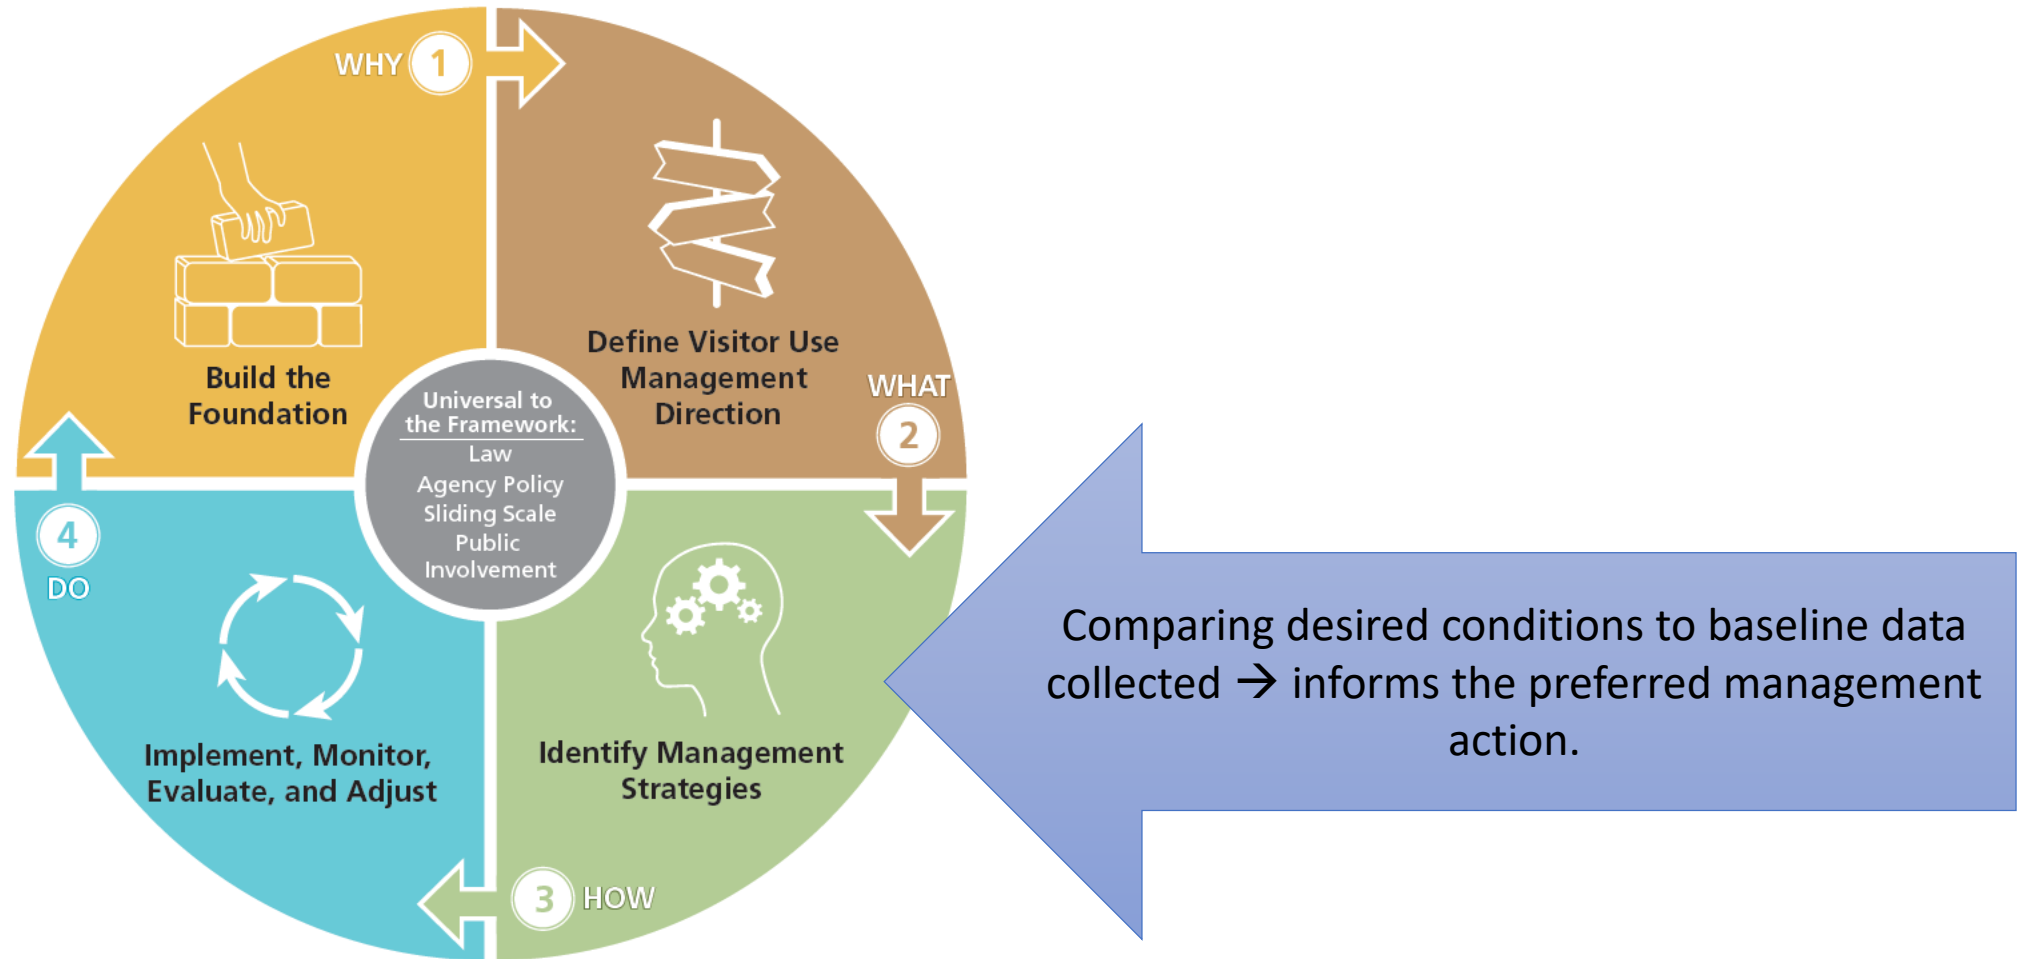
WHY 1

Build the Foundation

Define Visitor Use Management Direction

WHAT 2

Universal to the Framework:
Law
Agency Policy
Sliding Scale
Public Involvement

4 DO

Implement, Monitor, Evaluate, and Adjust

Identify Management Strategies

3 HOW

Comparing desired conditions to baseline data collected → informs the preferred management action.